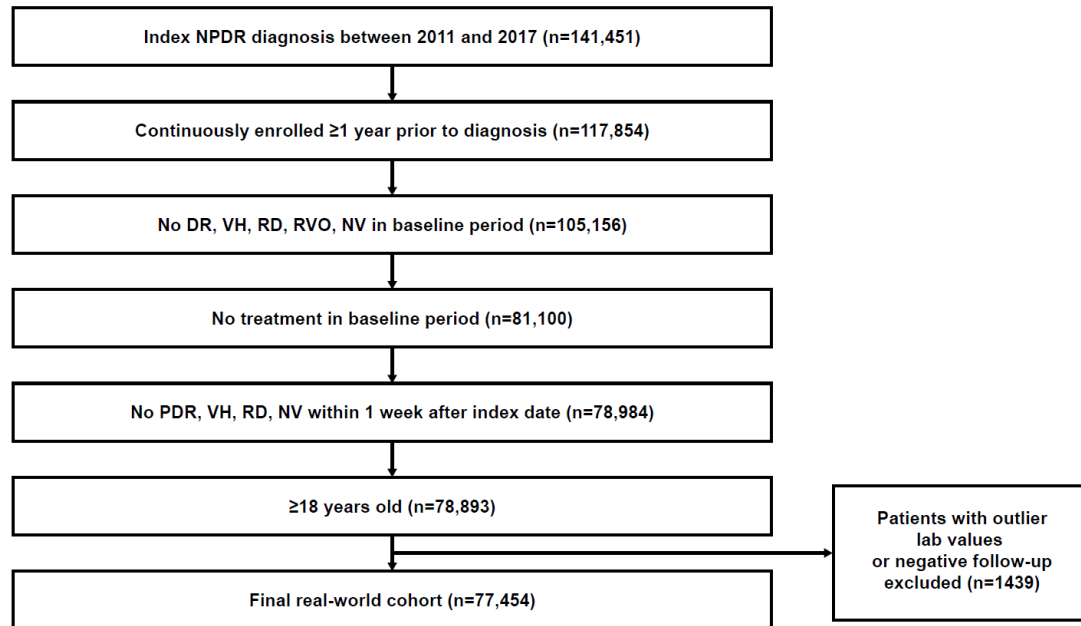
Index NPDR diagnosis between 2011 and 2017 (n=141,451)

Continuously enrolled ≥1 year prior to diagnosis (n=117,854)

No DR, VH, RD, RVO, NV in baseline period (n=105,156)

No treatment in baseline period (n=81,100)

No PDR, VH, RD, NV within 1 week after index date (n=78,984)

≥18 years old (n=78,893)

Patients with outlier lab values or negative follow-up excluded (n=1439)

Final real-world cohort (n=77,454)